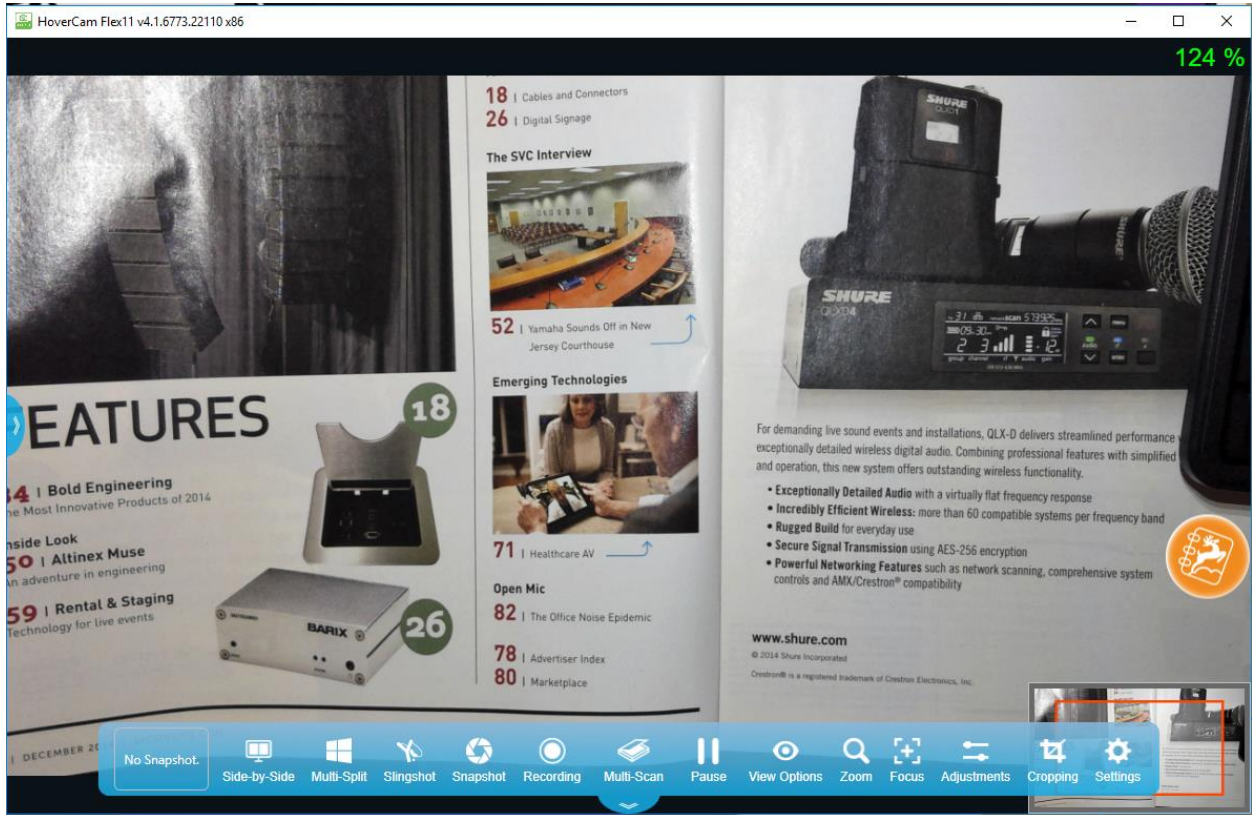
HoverCam Flex11 v4.1.6773.22110 x86

124 %

18 | Cables and Connectors
26 | Digital Signage

The SVC Interview

52 | Yamaha Sounds Off in New Jersey Courthouse

Emerging Technologies

71 | Healthcare AV

Open Mic
82 | The Office Noise Epidemic

78 | Advertiser Index
80 | Marketplace

EATURES

18

4 | Bold Engineering
he Most Innovative Products of 2014

nside Look
50 | Altinex Muse
An adventure in engineering

59 | Rental & Staging
Technology for live events

26

BARIX

| DECEMBER 20

SHURE
QLX-D

SHURE
QLXD4

For demanding live sound events and installations, QLX-D delivers streamlined performance exceptionally detailed wireless digital audio. Combining professional features with simplified and operation, this new system offers outstanding wireless functionality.

• Exceptionally Detailed Audio with a virtually flat frequency response
• Incredibly Efficient Wireless: more than 60 compatible systems per frequency band
• Rugged Build for everyday use
• Secure Signal Transmission using AES-256 encryption
• Powerful Networking Features such as network scanning, comprehensive system controls and AMX/Crestron® compatibility

www.shure.com
© 2014 Shure Incorporated
Crestron® is a registered trademark of Crestron Electronics, Inc.

No Snapshot.
Side-by-Side
Multi-Split
Slingshot
Snapshot
Recording
Multi-Scan
Pause
View Options
Zoom
Focus
Adjustments
Cropping
Settings